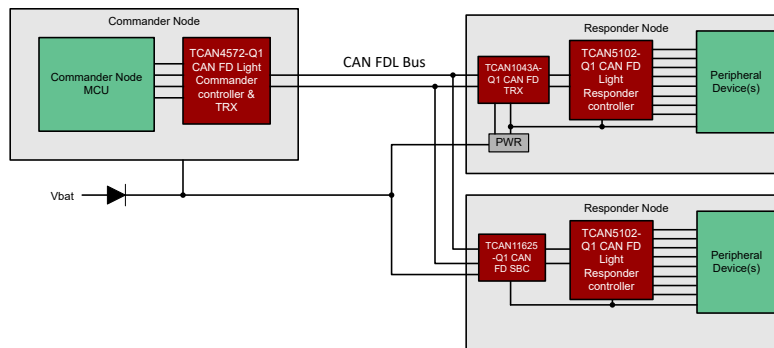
Commander Node

Commander Node MCU

TCAN4572-Q1 CAN FD Light Commander controller & TRX

CAN FDL Bus

Vbat

Responder Node

TCAN1043A-Q1 CAN FD TRX

TCAN5102-Q1 CAN FD Light Responder controller

Peripheral Device(s)

PWR

Responder Node

TCAN11625-Q1 CAN FD SBC

TCAN5102-Q1 CAN FD Light Responder controller

Peripheral Device(s)